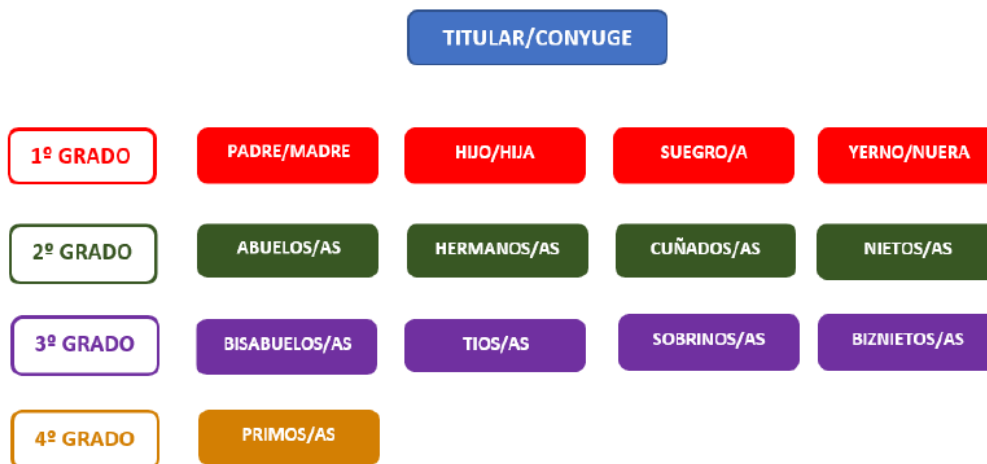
TITULAR/CONYUGE

1º GRADO

PADRE/MADRE

HIJO/HIJA

SUEGRO/A

YERNO/NUERA

2º GRADO

ABUELOS/AS

HERMANOS/AS

CUÑADOS/AS

NIETOS/AS

3º GRADO

BISABUELOS/AS

TIOS/AS

SOBRINOS/AS

BIZNIETOS/AS

4º GRADO

PRIMOS/AS